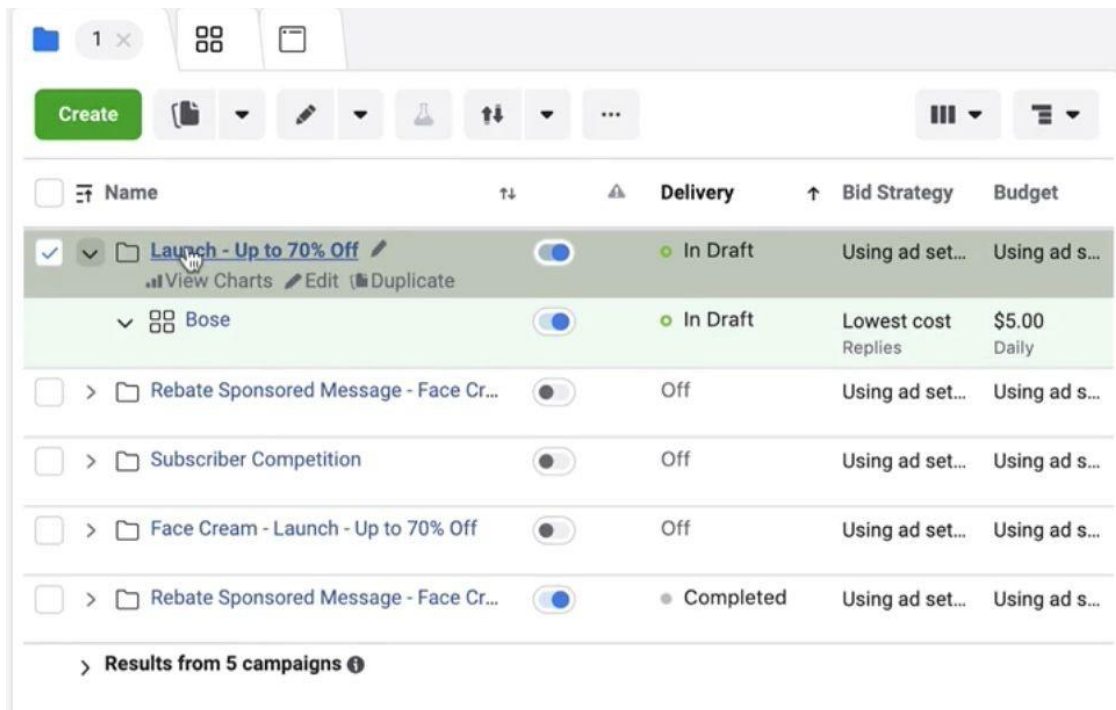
1 ×

Create

Name | | Delivery | Bid Strategy | Budget
---|---|---|---|---
Launch - Up to 70% Off<br>View Charts Edit Duplicate | | In Draft | Using ad set... | Using ad s...
Bose | | In Draft | Lowest cost<br>Replies | $5.00<br>Daily
Rebate Sponsored Message - Face Cr... | | Off | Using ad set... | Using ad s...
Subscriber Competition | | Off | Using ad set... | Using ad s...
Face Cream - Launch - Up to 70% Off | | Off | Using ad set... | Using ad s...
Rebate Sponsored Message - Face Cr... | | Completed | Using ad set... | Using ad s...

Results from 5 campaigns